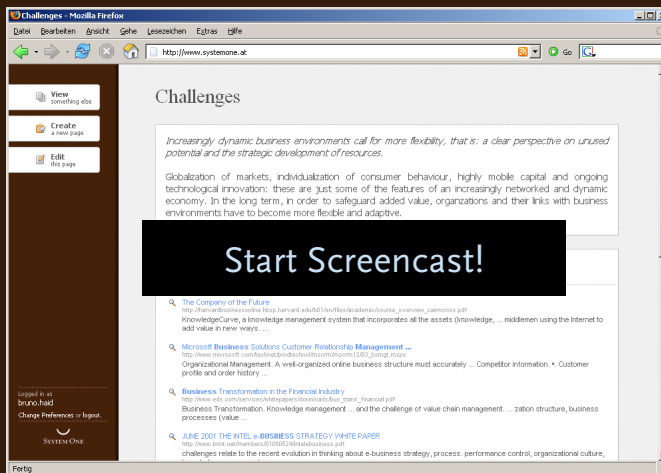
Challenges - Mozilla Firefox

Datei Bearbeiten Ansicht Gehe Lesezeichen Extras Hilfe

http://www.systemone.at

Go

View
something else

Create
a new page

Edit
this page

Logged in as
bruno.haid
Change Preferences or logout.

SYSTEM ONE

Challenges

Increasingly dynamic business environments call for more flexibility, that is: a clear perspective on unused potential and the strategic development of resources.

Globalization of markets, individualization of consumer behaviour, highly mobile capital and ongoing technological innovation: these are just some of the features of an increasingly networked and dynamic economy. In the long term, in order to safeguard added value, organizations and their links with business environments have to become more flexible and adaptive.

Start Screencast!

The Company of the Future
http://harvardbusinessonline.hbsp.harvard.edu/b01/en/files/academic/course_overview_cairncross.pdf
KnowledgeCurve, a knowledge management system that incorporates all the assets (knowledge, ... middlemen using the Internet to add value in new ways. ...

Microsoft Business Solutions Customer Relationship Management ...
http://www.microsoft.com/technet/prodtechnol/mscrm/mscrm12/63_bcmgt.mspx
Organizational Management. A well-organized online business structure must accurately ... Competitor information. • Customer profile and order history ...

Business Transformation in the Financial Industry
http://www.edx.com/services/whitepapers/downloads/bus_trans_financial.pdf
Business Transformation. Knowledge management ... and the challenge of value chain management. ... zation structure, business processes (value ...

JUNE 2001 THE INTEL e-BUSINESS STRATEGY WHITE PAPER
http://www.brint.net/members/01080524/intelebusiness.pdf
challenges relate to the recent evolution in thinking about e-business strategy, process, performance control, organizational culture,

Fertig